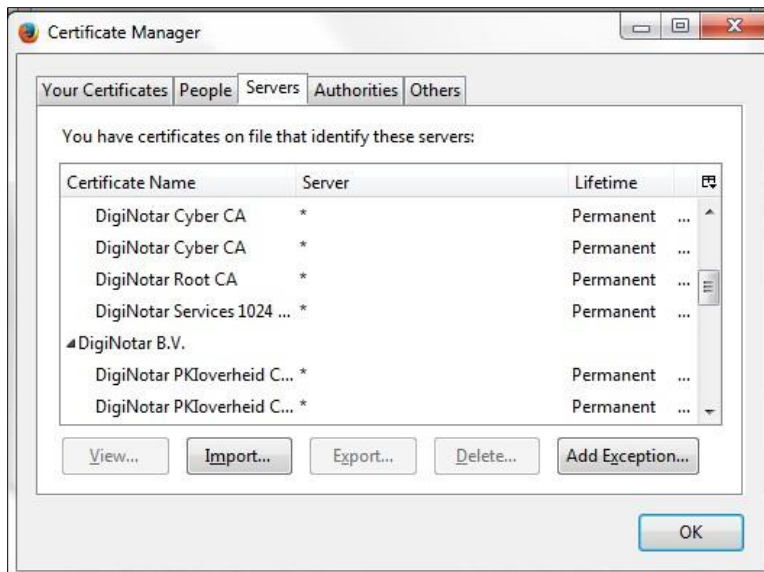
Certificate Manager

Your Certificates | People | Servers | Authorities | Others

You have certificates on file that identify these servers:

| Certificate Name | Server | Lifetime | |
|---|---|---|---|
| DigiNotar Cyber CA | * | Permanent | ... |
| DigiNotar Cyber CA | * | Permanent | ... |
| DigiNotar Root CA | * | Permanent | ... |
| DigiNotar Services 1024 ... | * | Permanent | ... |
| ◢DigiNotar B.V. | | | |
| DigiNotar PKIoverheid C... | * | Permanent | ... |
| DigiNotar PKIoverheid C... | * | Permanent | ... |

View... Import... Export... Delete... Add Exception...

OK